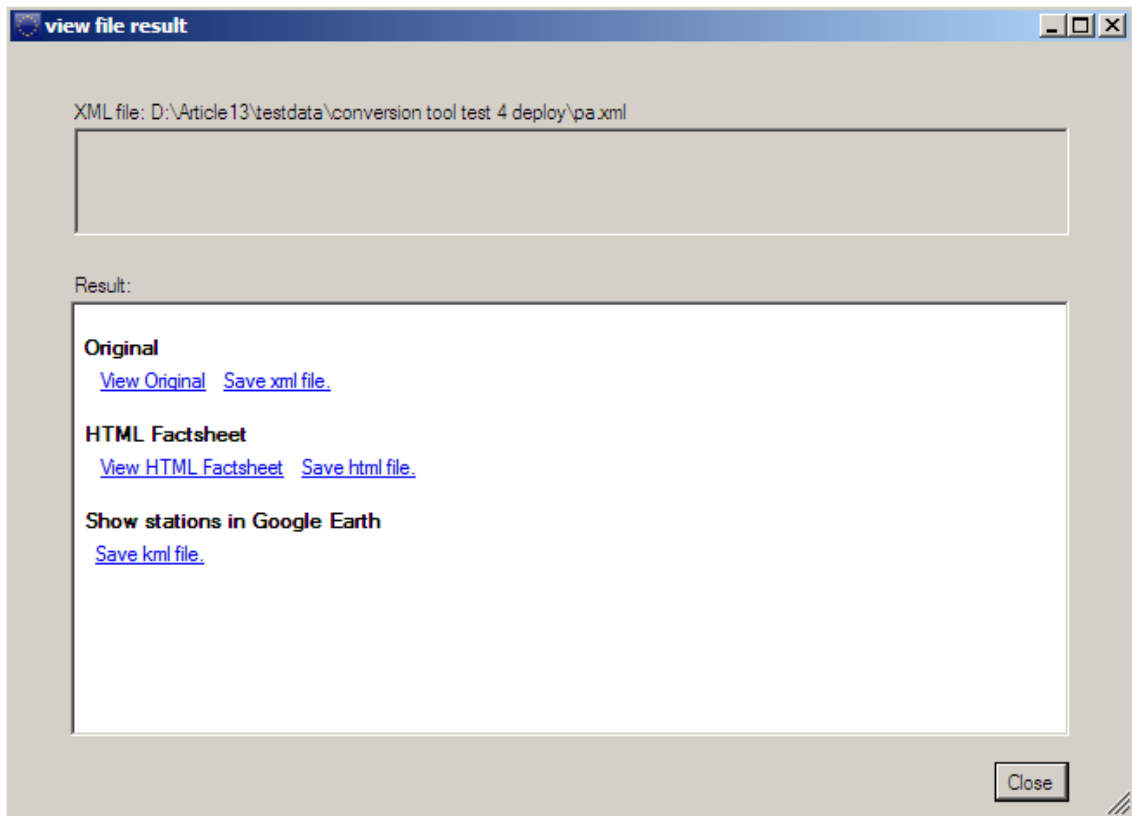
view file result

XML file: D:\Article13\testdata\conversion tool test 4 deploy\pa.xml

Result:

Original

View Original Save xml file.

HTML Factsheet

View HTML Factsheet Save html file.

Show stations in Google Earth

Save kml file.

Close